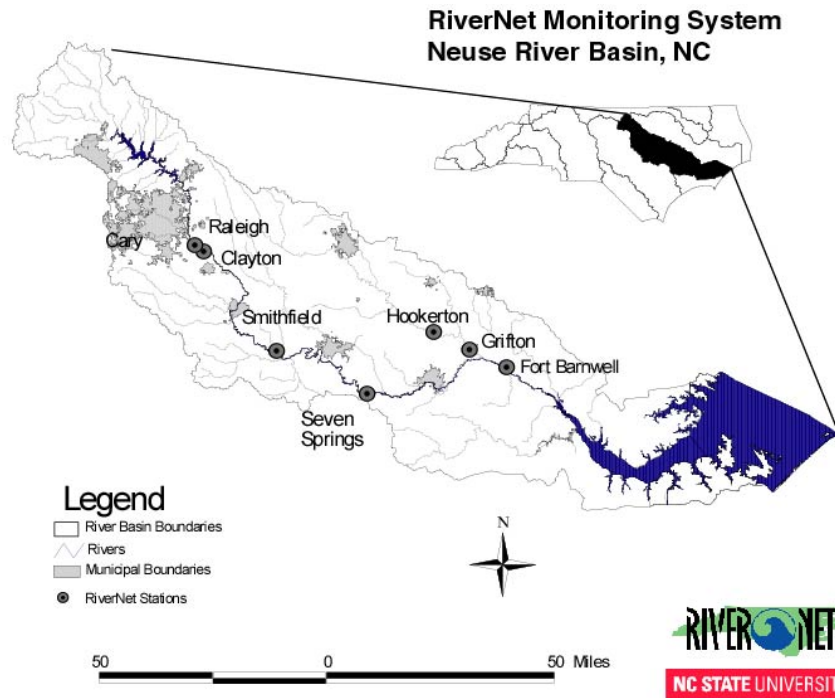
RiverNet Monitoring System
Neuse River Basin, NC

Raleigh
Cary
Clayton
Smithfield
Hookerton
Grifton
Fort Barnwell
Seven Springs

Legend
River Basin Boundaries
Rivers
Municipal Boundaries
RiverNet Stations

N

50
0
50 Miles

RIVERNET
NC STATE UNIVERSI